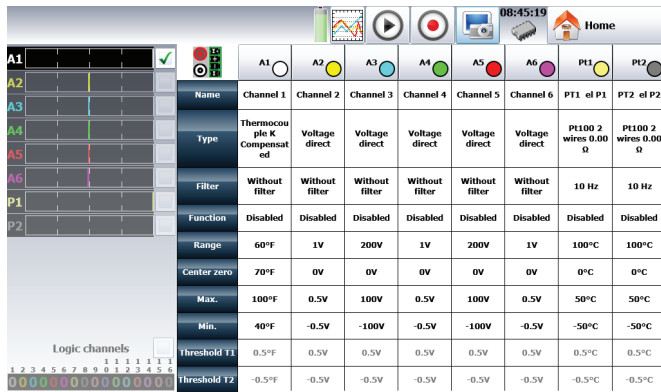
08:45:19

Home

A1
A2
A3
A4
A5
A6
P1
P2

Logic channels

1 2 3 4 5 6 7 8 9 1 1 1 1 1 1 1
                  0 1 2 3 4 5 6

| | A1 | A2 | A3 | A4 | A5 | A6 | Pt1 | Pt2 |
|---|---|---|---|---|---|---|---|---|
| Name | Channel 1 | Channel 2 | Channel 3 | Channel 4 | Channel 5 | Channel 6 | PT1 el P1 | PT2 el P2 |
| Type | Thermocouple K Compensated | Voltage direct | Voltage direct | Voltage direct | Voltage direct | Voltage direct | Pt100 2 wires 0.00 Ω | Pt100 2 wires 0.00 Ω |
| Filter | Without filter | Without filter | Without filter | Without filter | Without filter | Without filter | 10 Hz | 10 Hz |
| Function | Disabled | Disabled | Disabled | Disabled | Disabled | Disabled | Disabled | Disabled |
| Range | 60°F | 1V | 200V | 1V | 200V | 1V | 100°C | 100°C |
| Center zero | 70°F | 0V | 0V | 0V | 0V | 0V | 0°C | 0°C |
| Max. | 100°F | 0.5V | 100V | 0.5V | 100V | 0.5V | 50°C | 50°C |
| Min. | 40°F | -0.5V | -100V | -0.5V | -100V | -0.5V | -50°C | -50°C |
| Threshold T1 | 0.5°F | 0.5V | 0.5V | 0.5V | 0.5V | 0.5V | 0.5°C | 0.5°C |
| Threshold T2 | -0.5°F | -0.5V | -0.5V | -0.5V | -0.5V | -0.5V | -0.5°C | -0.5°C |